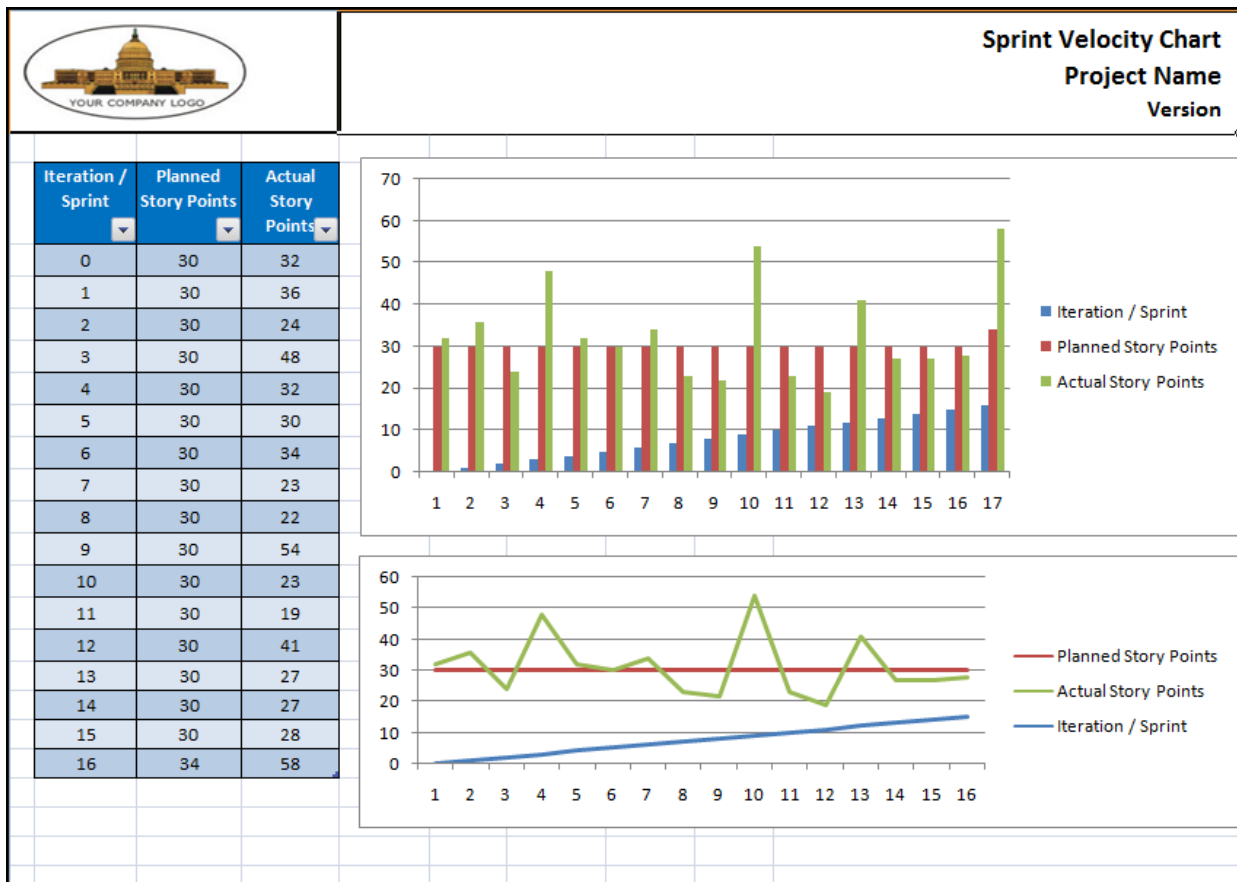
YOUR COMPANY LOGO

Sprint Velocity Chart
Project Name
Version

| Iteration / Sprint | Planned Story Points | Actual Story Points |
|---|---|---|
| 0 | 30 | 32 |
| 1 | 30 | 36 |
| 2 | 30 | 24 |
| 3 | 30 | 48 |
| 4 | 30 | 32 |
| 5 | 30 | 30 |
| 6 | 30 | 34 |
| 7 | 30 | 23 |
| 8 | 30 | 22 |
| 9 | 30 | 54 |
| 10 | 30 | 23 |
| 11 | 30 | 19 |
| 12 | 30 | 41 |
| 13 | 30 | 27 |
| 14 | 30 | 27 |
| 15 | 30 | 28 |
| 16 | 34 | 58 |

70
60
50
40
30
20
10
0
1 2 3 4 5 6 7 8 9 10 11 12 13 14 15 16 17

Iteration / Sprint
Planned Story Points
Actual Story Points

60
50
40
30
20
10
0
1 2 3 4 5 6 7 8 9 10 11 12 13 14 15 16

Planned Story Points
Actual Story Points
Iteration / Sprint